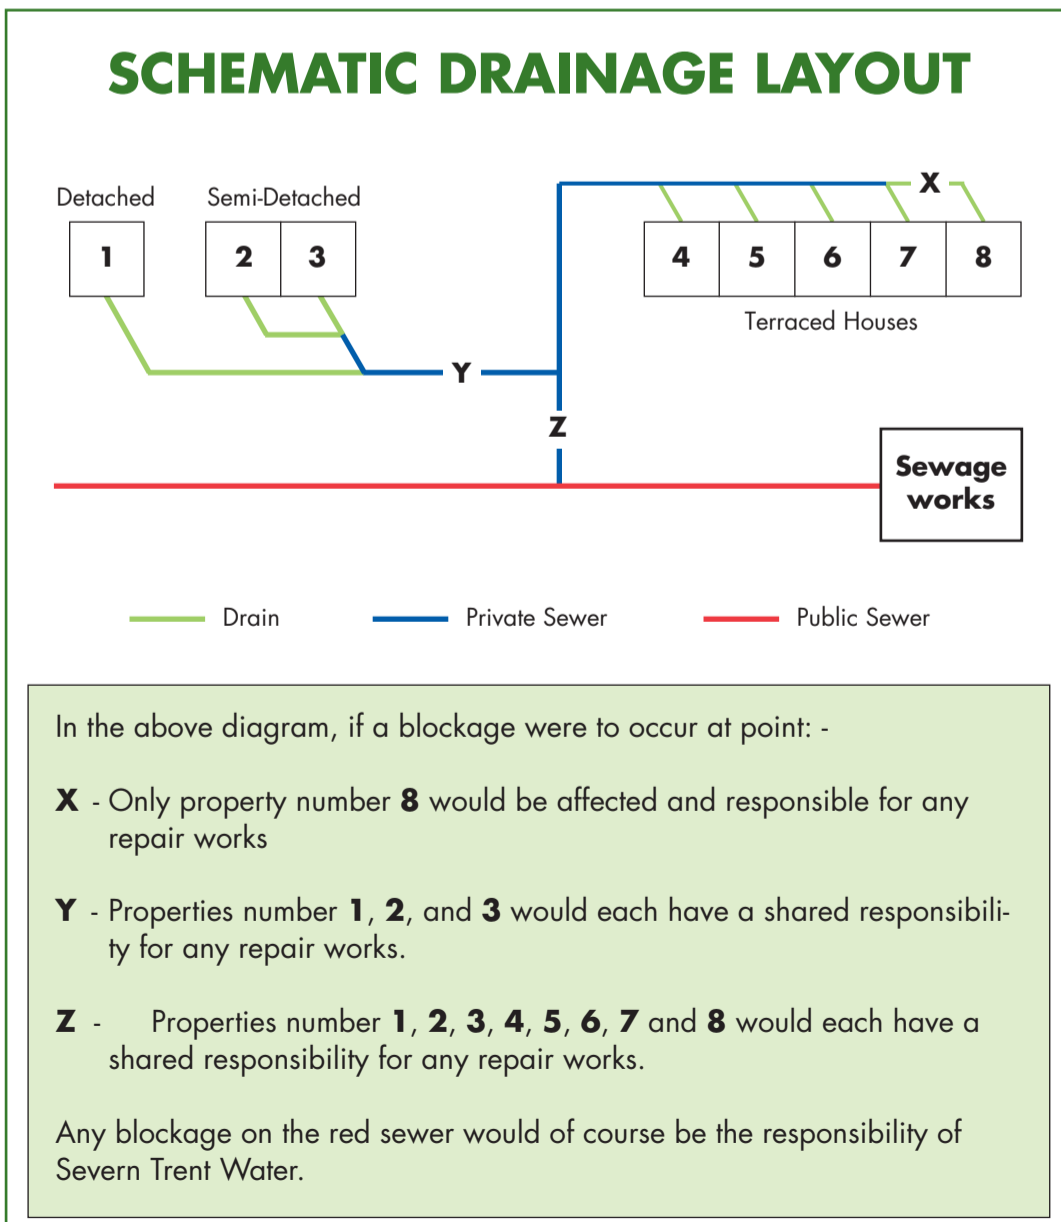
SCHEMATIC DRAINAGE LAYOUT

Detached

Semi-Detached

1

2

3

X

4

5

6

7

8

Terraced Houses

Y

Z

Sewage works

Drain

Private Sewer

Public Sewer

In the above diagram, if a blockage were to occur at point: -

**X** - Only property number **8** would be affected and responsible for any repair works

**Y** - Properties number **1**, **2**, and **3** would each have a shared responsibility for any repair works.

**Z** - Properties number **1**, **2**, **3**, **4**, **5**, **6**, **7** and **8** would each have a shared responsibility for any repair works.

Any blockage on the red sewer would of course be the responsibility of Severn Trent Water.